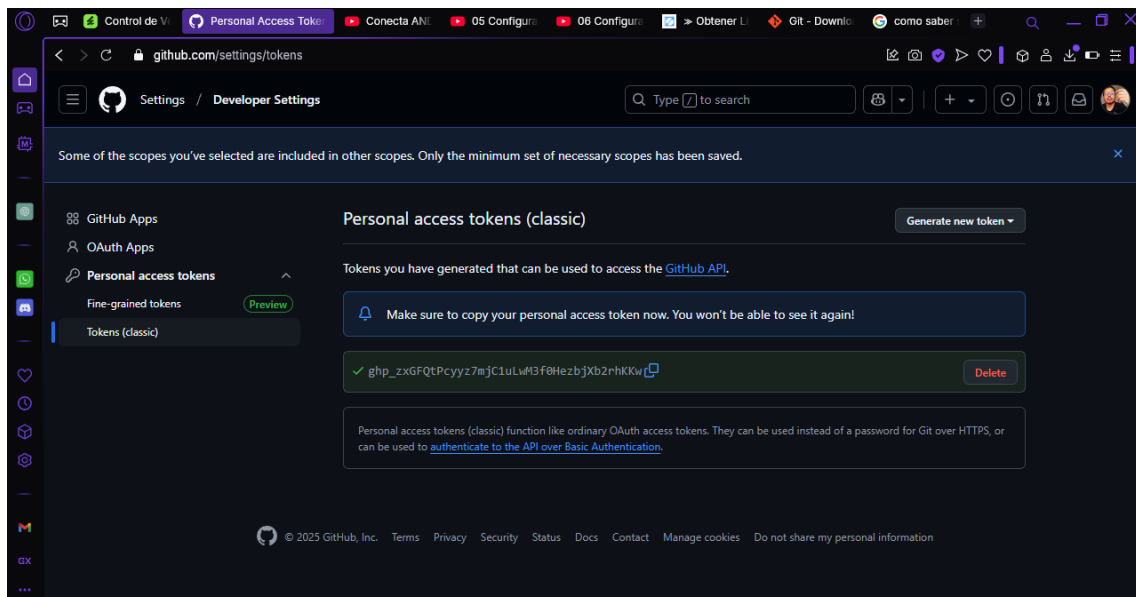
Control de V | Personal Access Toker | Conecta ANE | 05 Configura | 06 Configura | ≫ Obtener L | Git - Downlo | como saber

github.com/settings/tokens

Settings / Developer Settings

Type / to search

Some of the scopes you've selected are included in other scopes. Only the minimum set of necessary scopes has been saved.

GitHub Apps
OAuth Apps
Personal access tokens
Fine-grained tokens Preview
Tokens (classic)

Personal access tokens (classic)

Generate new token

Tokens you have generated that can be used to access the GitHub API.

Make sure to copy your personal access token now. You won't be able to see it again!

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

Delete

Personal access tokens (classic) function like ordinary OAuth access tokens. They can be used instead of a password for Git over HTTPS, or can be used to authenticate to the API over Basic Authentication.

© 2025 GitHub, Inc. Terms Privacy Security Status Docs Contact Manage cookies Do not share my personal information

GX